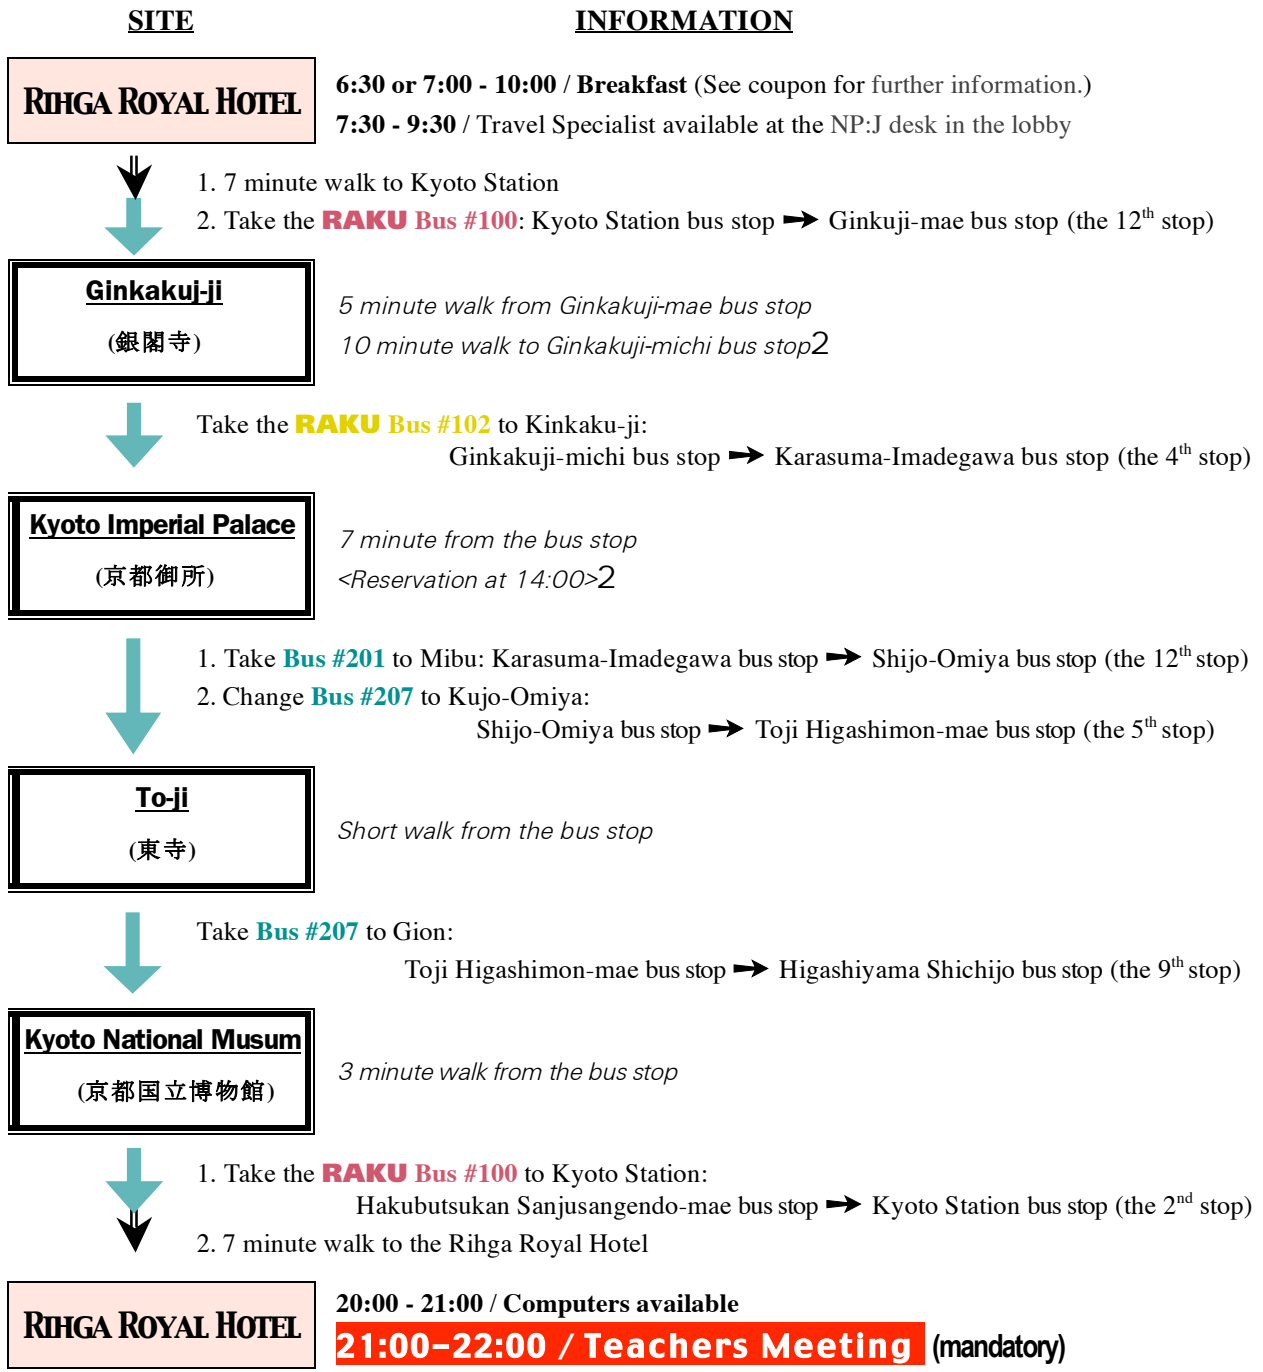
SITE

INFORMATION

RIHGA ROYAL HOTEL

6:30 or 7:00 - 10:00 / Breakfast (See coupon for further information.)
7:30 - 9:30 / Travel Specialist available at the NP:J desk in the lobby

1. 7 minute walk to Kyoto Station
2. Take the RAKU Bus #100: Kyoto Station bus stop ➞ Ginkuji-mae bus stop (the 12$^{th}$ stop)

Ginkakuj-ji
(銀閣寺)

5 minute walk from Ginkakuji-mae bus stop
10 minute walk to Ginkakuji-michi bus stop2

Take the RAKU Bus #102 to Kinkaku-ji:
Ginkakuji-michi bus stop ➞ Karasuma-Imadegawa bus stop (the 4$^{th}$ stop)

Kyoto Imperial Palace
(京都御所)

7 minute from the bus stop
<Reservation at 14:00>2

1. Take Bus #201 to Mibu: Karasuma-Imadegawa bus stop ➞ Shijo-Omiya bus stop (the 12$^{th}$ stop)
2. Change Bus #207 to Kujo-Omiya:
Shijo-Omiya bus stop ➞ Toji Higashimon-mae bus stop (the 5$^{th}$ stop)

To-ji
(東寺)

Short walk from the bus stop

Take Bus #207 to Gion:
Toji Higashimon-mae bus stop ➞ Higashiyama Shichijo bus stop (the 9$^{th}$ stop)

Kyoto National Musum
(京都国立博物館)

3 minute walk from the bus stop

1. Take the RAKU Bus #100 to Kyoto Station:
Hakubutsukan Sanjusangendo-mae bus stop ➞ Kyoto Station bus stop (the 2$^{nd}$ stop)
2. 7 minute walk to the Rihga Royal Hotel

RIHGA ROYAL HOTEL

20:00 - 21:00 / Computers available
21:00–22:00 / Teachers Meeting (mandatory)